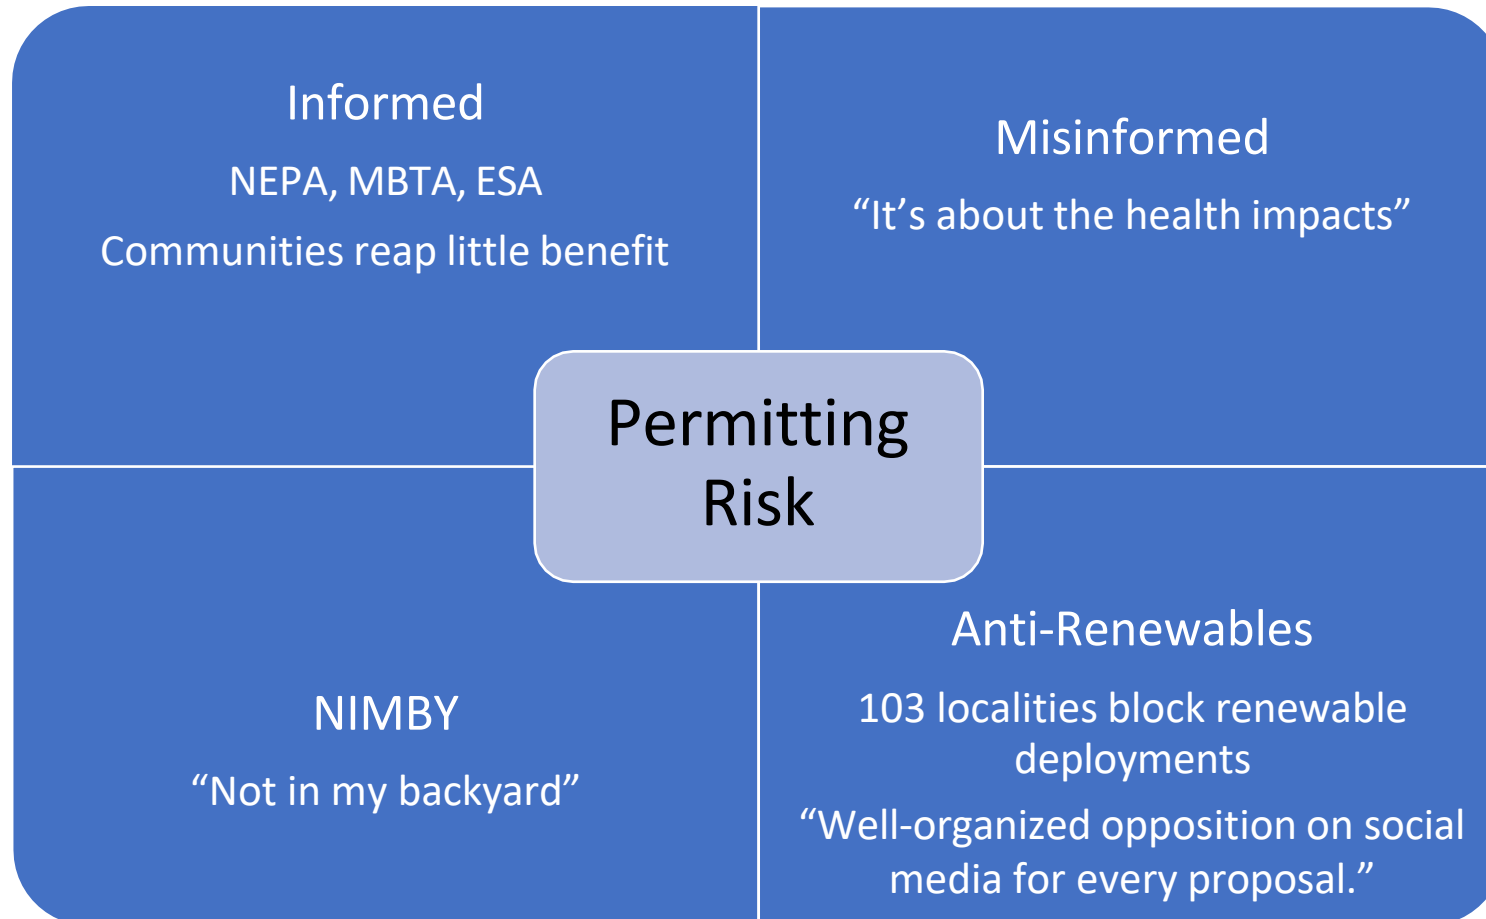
Informed

NEPA, MBTA, ESA

Communities reap little benefit

Misinformed

“It’s about the health impacts”

Permitting Risk

NIMBY

“Not in my backyard”

Anti-Renewables

103 localities block renewable deployments

“Well-organized opposition on social media for every proposal.”